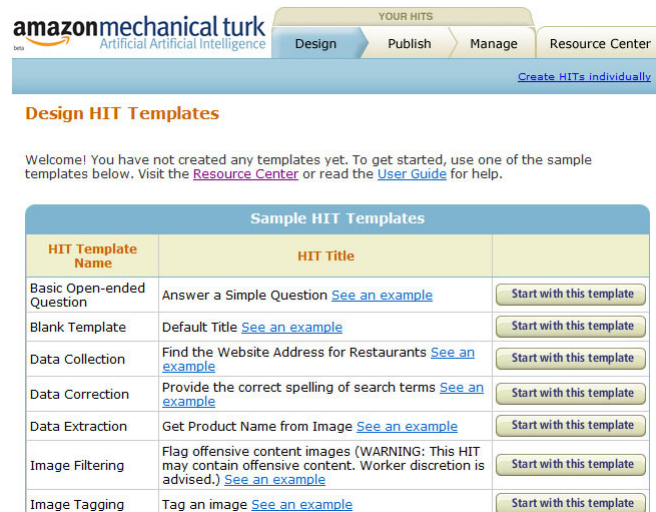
amazonmechanical turk
beta
Artificial Artificial Intelligence

YOUR HITS
Design | Publish | Manage | Resource Center

Create HITs individually

Design HIT Templates

Welcome! You have not created any templates yet. To get started, use one of the sample templates below. Visit the Resource Center or read the User Guide for help.

Sample HIT Templates

| HIT Template Name | HIT Title | |
|---|---|---|
| Basic Open-ended Question | Answer a Simple Question See an example | Start with this template |
| Blank Template | Default Title See an example | Start with this template |
| Data Collection | Find the Website Address for Restaurants See an example | Start with this template |
| Data Correction | Provide the correct spelling of search terms See an example | Start with this template |
| Data Extraction | Get Product Name from Image See an example | Start with this template |
| Image Filtering | Flag offensive content images (WARNING: This HIT may contain offensive content. Worker discretion is advised.) See an example | Start with this template |
| Image Tagging | Tag an image See an example | Start with this template |